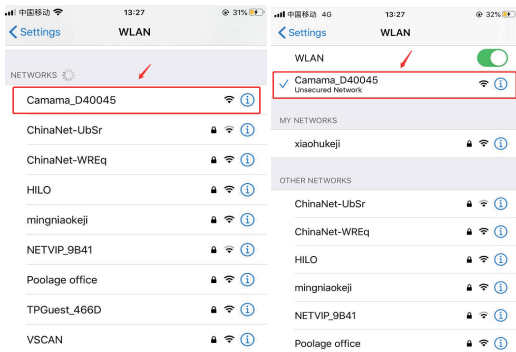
中国移动 13:27 31%
Settings WLAN
NETWORKS
Camama_D40045
ChinaNet-UbSr
ChinaNet-WREq
HILO
mingniaokeji
NETVIP_9B41
Poolage office
TPGuest_466D
VSCAN

中国移动 4G 13:27 32%
Settings WLAN
WLAN
Camama_D40045
Unsecured Network
MY NETWORKS
xiaohukeji
OTHER NETWORKS
ChinaNet-UbSr
ChinaNet-WREq
HILO
mingniaokeji
NETVIP_9B41
Poolage office